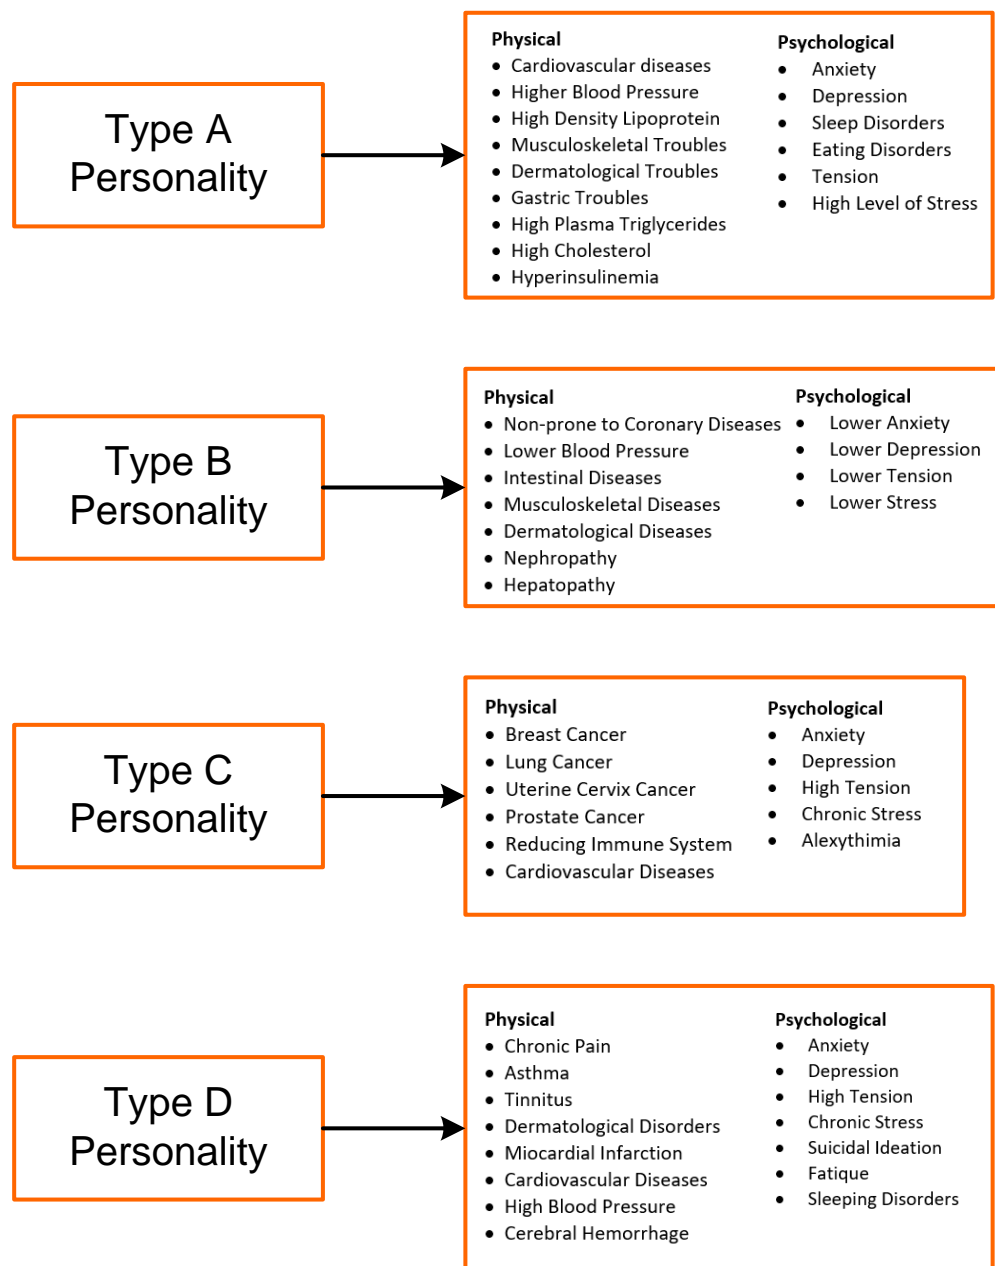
Type A Personality

Physical
- Cardiovascular diseases
- Higher Blood Pressure
- High Density Lipoprotein
- Musculoskeletal Troubles
- Dermatological Troubles
- Gastric Troubles
- High Plasma Triglycerides
- High Cholesterol
- Hyperinsulinemia

Psychological
- Anxiety
- Depression
- Sleep Disorders
- Eating Disorders
- Tension
- High Level of Stress

Type B Personality

Physical
- Non-prone to Coronary Diseases
- Lower Blood Pressure
- Intestinal Diseases
- Musculoskeletal Diseases
- Dermatological Diseases
- Nephropathy
- Hepatopathy

Psychological
- Lower Anxiety
- Lower Depression
- Lower Tension
- Lower Stress

Type C Personality

Physical
- Breast Cancer
- Lung Cancer
- Uterine Cervix Cancer
- Prostate Cancer
- Reducing Immune System
- Cardiovascular Diseases

Psychological
- Anxiety
- Depression
- High Tension
- Chronic Stress
- Alexythimia

Type D Personality

Physical
- Chronic Pain
- Asthma
- Tinnitus
- Dermatological Disorders
- Miocardial Infarction
- Cardiovascular Diseases
- High Blood Pressure
- Cerebral Hemorrhage

Psychological
- Anxiety
- Depression
- High Tension
- Chronic Stress
- Suicidal Ideation
- Fatique
- Sleeping Disorders